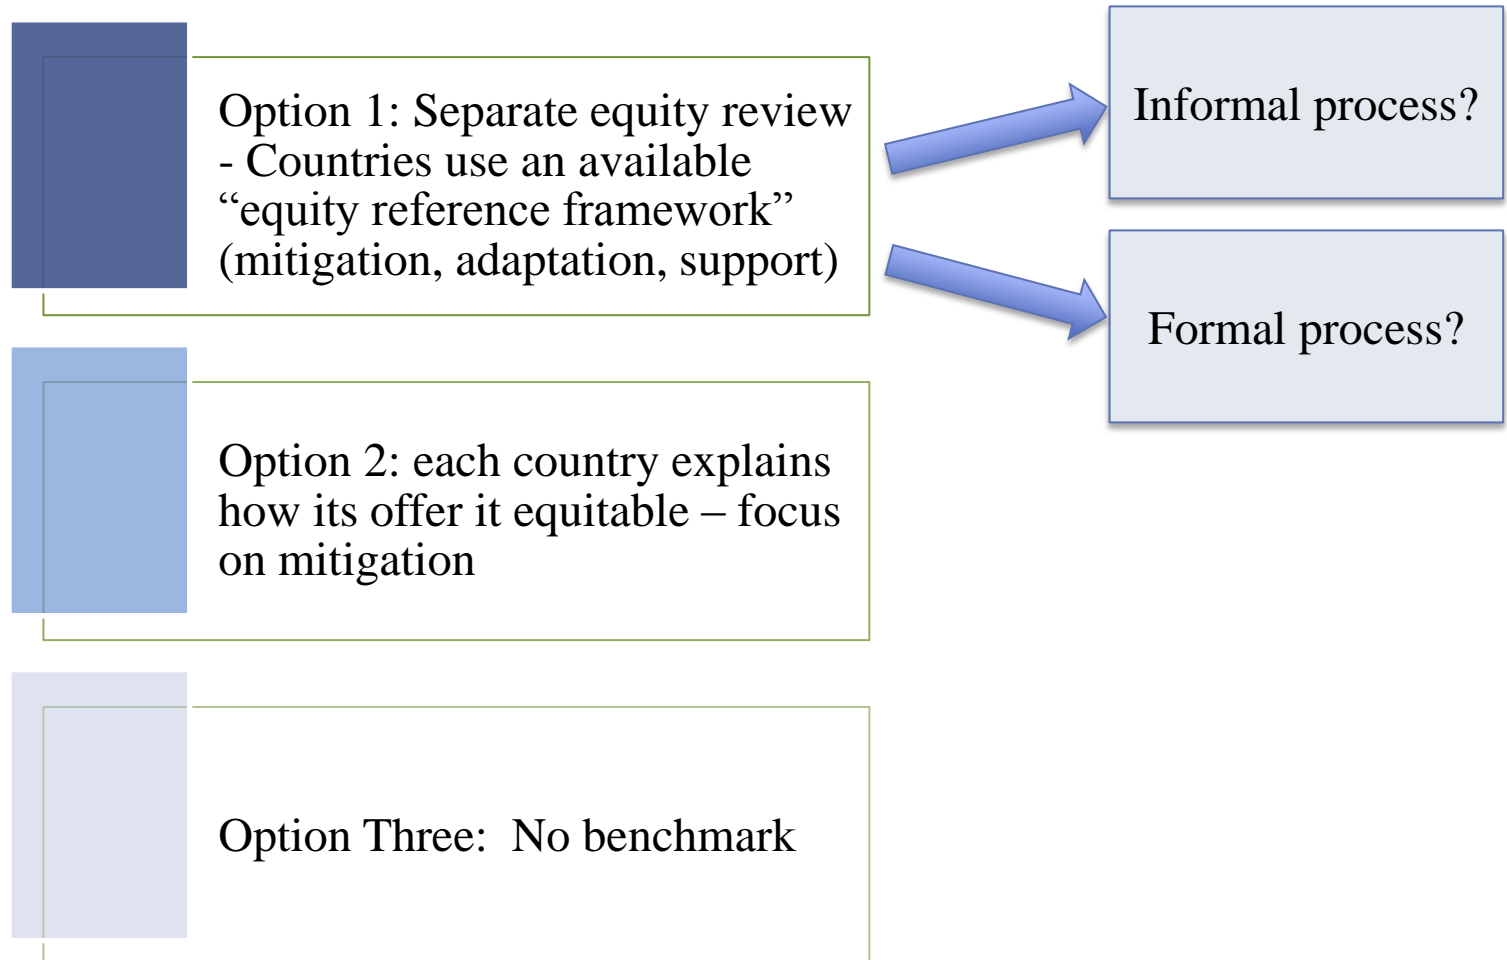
Option 1: Separate equity review - Countries use an available "equity reference framework" (mitigation, adaptation, support)

Informal process?

Formal process?

Option 2: each country explains how its offer it equitable – focus on mitigation

Option Three:  No benchmark